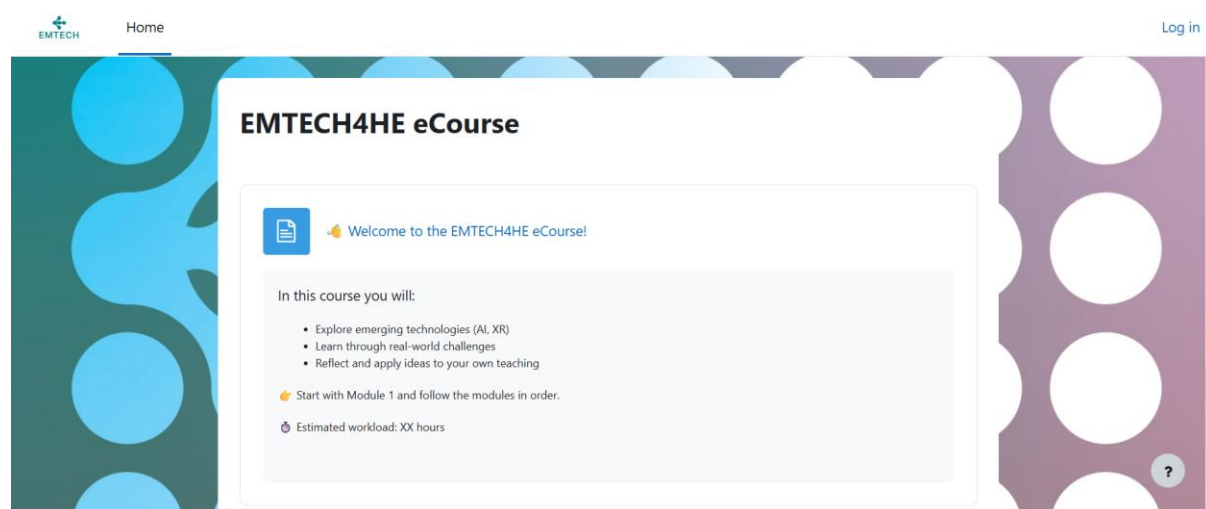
EMTECH

Home

Log in

EMTECH4HE eCourse

👋 Welcome to the EMTECH4HE eCourse!

In this course you will:

- Explore emerging technologies (AI, XR)
- Learn through real-world challenges
- Reflect and apply ideas to your own teaching

👉 Start with Module 1 and follow the modules in order.

⏱ Estimated workload: XX hours

?